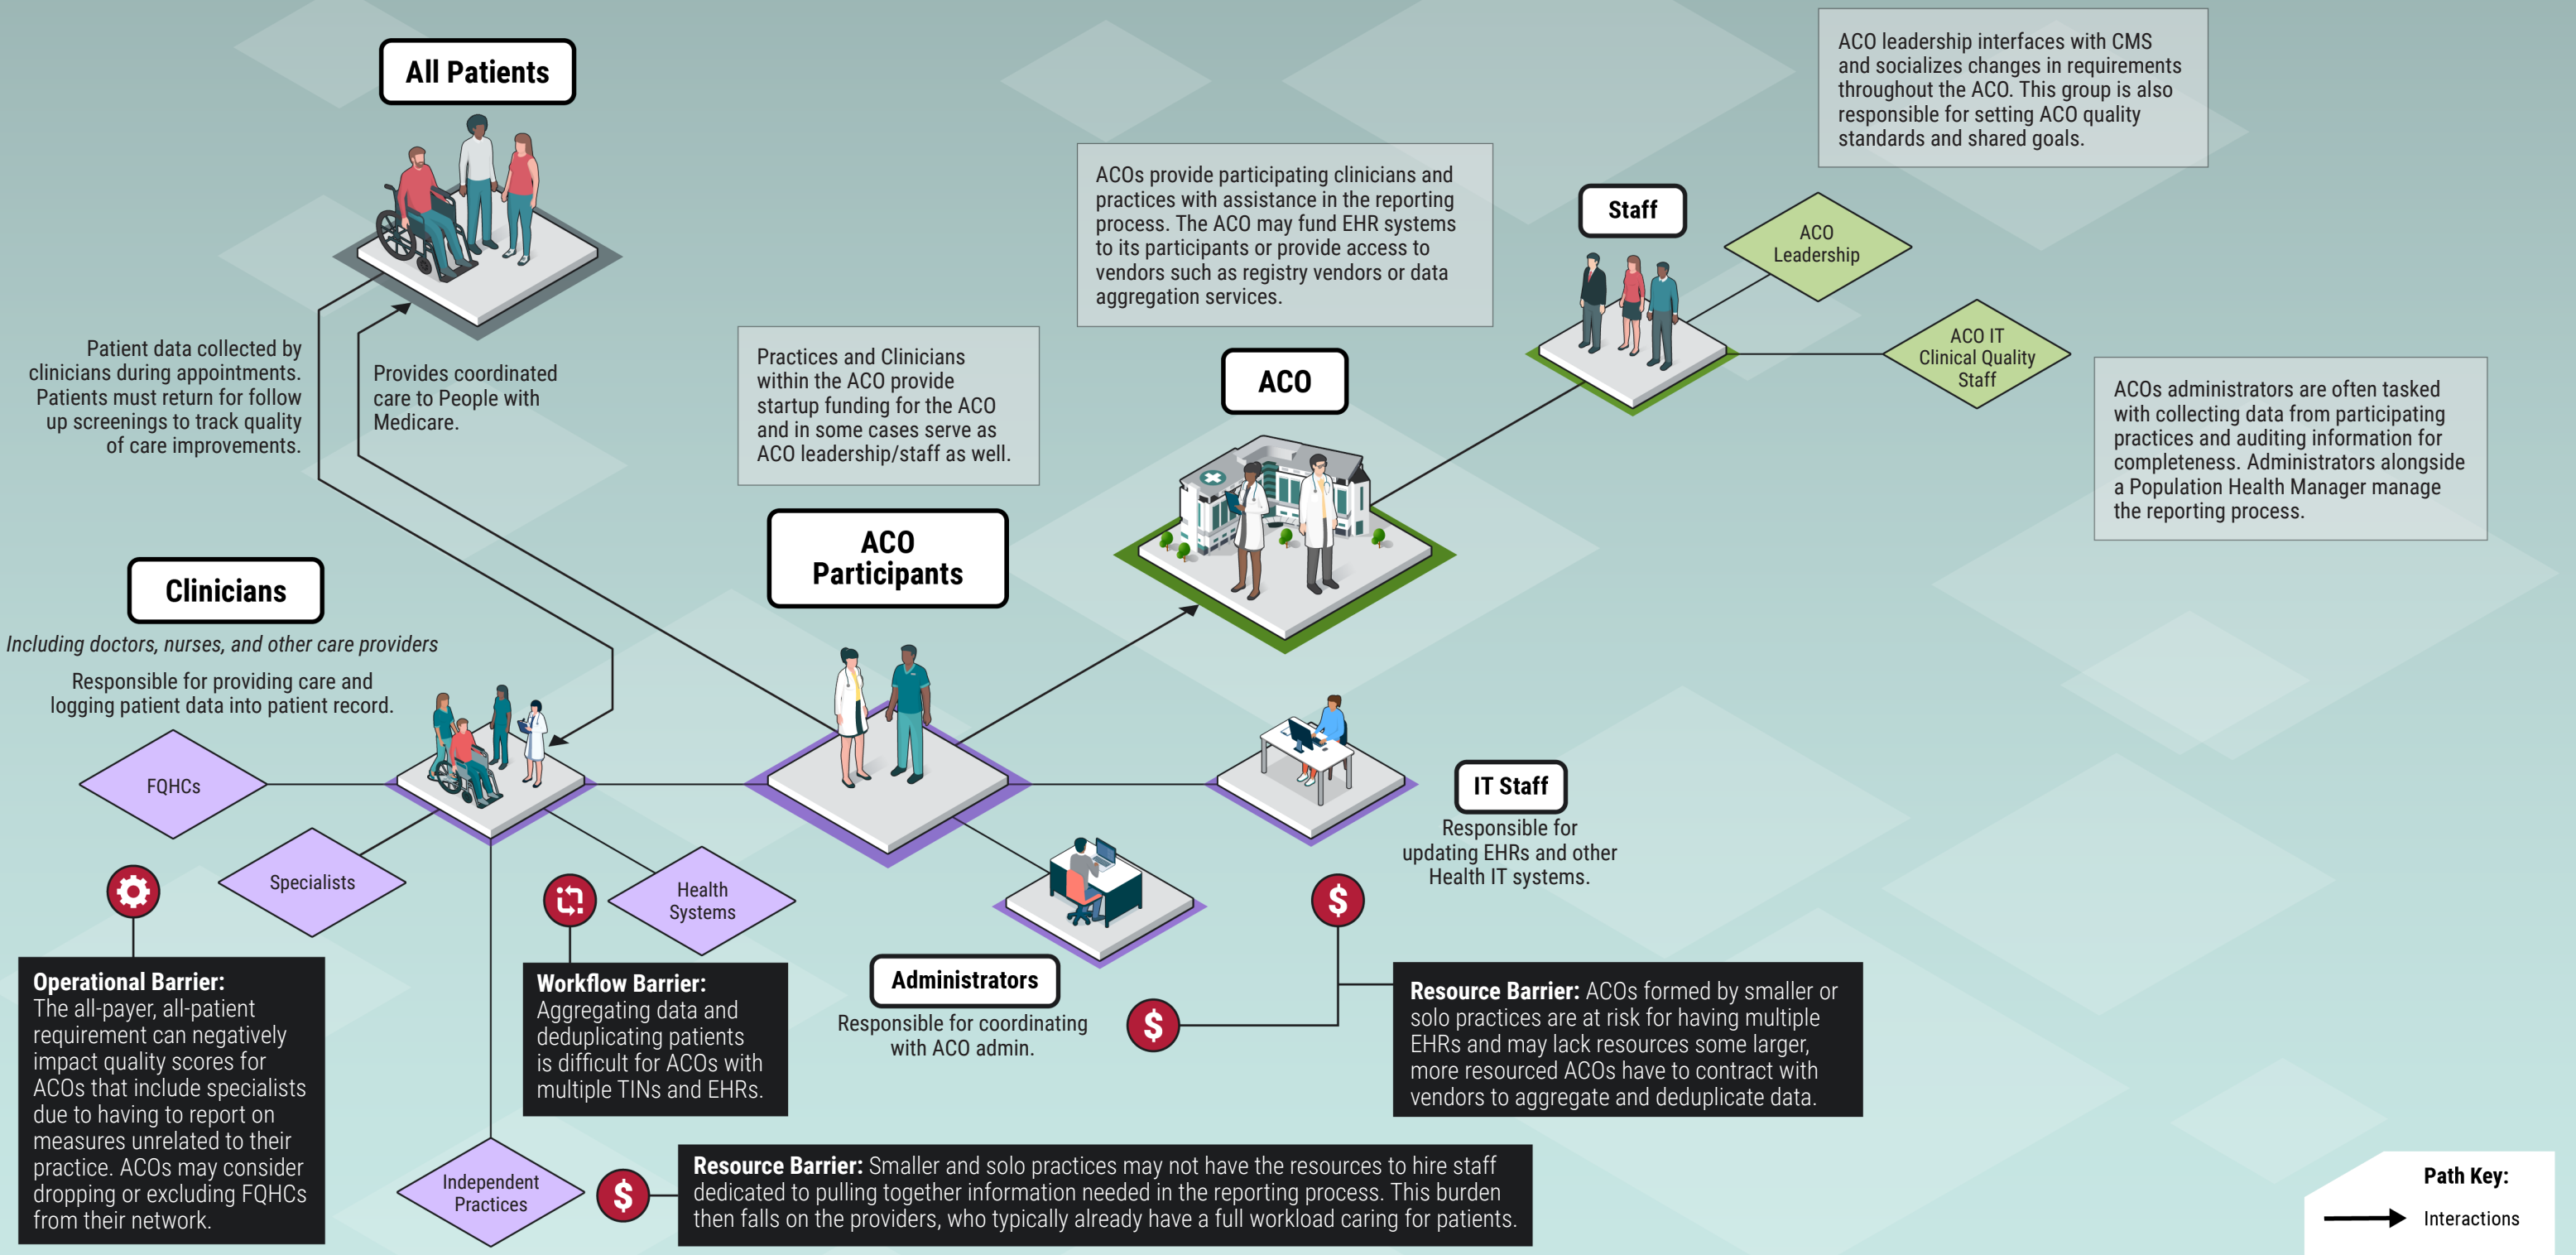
All Patients

ACO leadership interfaces with CMS and socializes changes in requirements throughout the ACO. This group is also responsible for setting ACO quality standards and shared goals.

ACOs provide participating clinicians and practices with assistance in the reporting process. The ACO may fund EHR systems to its participants or provide access to vendors such as registry vendors or data aggregation services.

Staff

ACO Leadership

ACO IT Clinical Quality Staff

Patient data collected by clinicians during appointments. Patients must return for follow up screenings to track quality of care improvements.

Provides coordinated care to People with Medicare.

Practices and Clinicians within the ACO provide startup funding for the ACO and in some cases serve as ACO leadership/staff as well.

ACO

ACOs administrators are often tasked with collecting data from participating practices and auditing information for completeness. Administrators alongside a Population Health Manager manage the reporting process.

ACO Participants

Clinicians

Including doctors, nurses, and other care providers

Responsible for providing care and logging patient data into patient record.

FQHCs

Specialists

Health Systems

IT Staff

Responsible for updating EHRs and other Health IT systems.

Operational Barrier: The all-payer, all-patient requirement can negatively impact quality scores for ACOs that include specialists due to having to report on measures unrelated to their practice. ACOs may consider dropping or excluding FQHCs from their network.

Workflow Barrier: Aggregating data and deduplicating patients is difficult for ACOs with multiple TINs and EHRs.

Administrators

Responsible for coordinating with ACO admin.

Resource Barrier: ACOs formed by smaller or solo practices are at risk for having multiple EHRs and may lack resources some larger, more resourced ACOs have to contract with vendors to aggregate and deduplicate data.

Independent Practices

Resource Barrier: Smaller and solo practices may not have the resources to hire staff dedicated to pulling together information needed in the reporting process. This burden then falls on the providers, who typically already have a full workload caring for patients.

Path Key:

Interactions